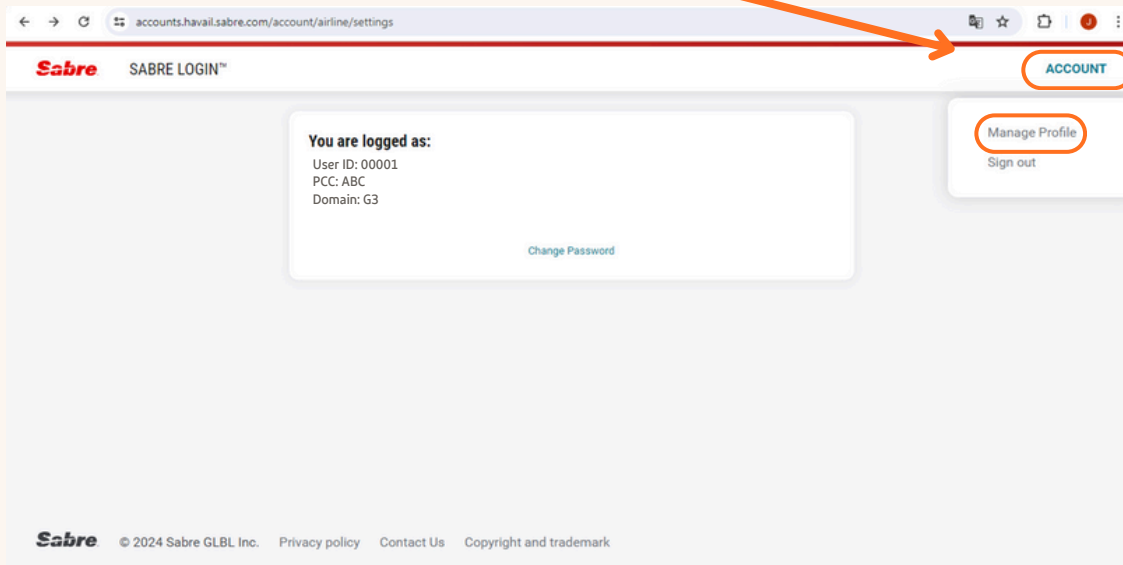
accounts.havail.sabre.com/account/airline/settings

J

Sabre SABRE LOGIN™

ACCOUNT

Manage Profile
Sign out

You are logged as:
User ID: 00001
PCC: ABC
Domain: G3

Change Password

Sabre © 2024 Sabre GLBL Inc. Privacy policy Contact Us Copyright and trademark